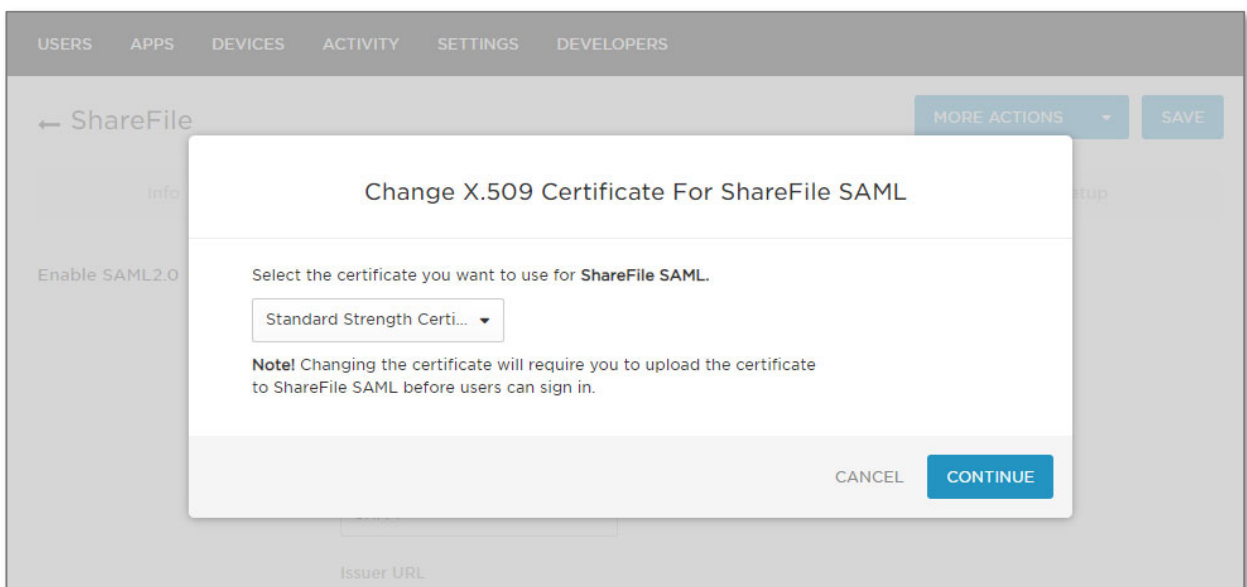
USERS APPS DEVICES ACTIVITY SETTINGS DEVELOPERS

← ShareFile

MORE ACTIONS SAVE

Info

etup

Enable SAML2.0

Change X.509 Certificate For ShareFile SAML

Select the certificate you want to use for **ShareFile SAML.**

Standard Strength Certi...

**Note!** Changing the certificate will require you to upload the certificate to ShareFile SAML before users can sign in.

CANCEL CONTINUE

Issuer URL